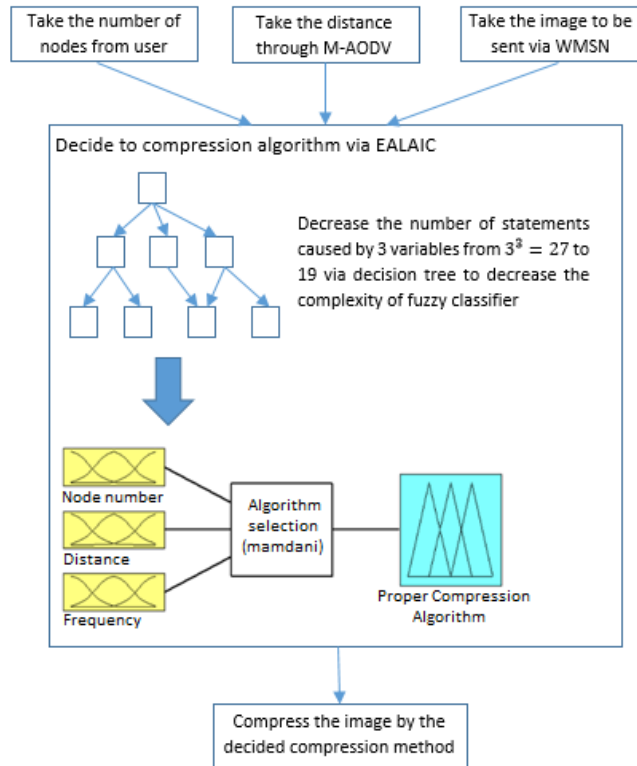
Take the number of nodes from user

Take the distance through M-AODV

Take the image to be sent via WMSN

Decide to compression algorithm via EALAIC

Decrease the number of statements caused by 3 variables from $3^3 = 27$ to 19 via decision tree to decrease the complexity of fuzzy classifier

Node number

Distance

Frequency

Algorithm selection (mamdani)

Proper Compression Algorithm

Compress the image by the decided compression method